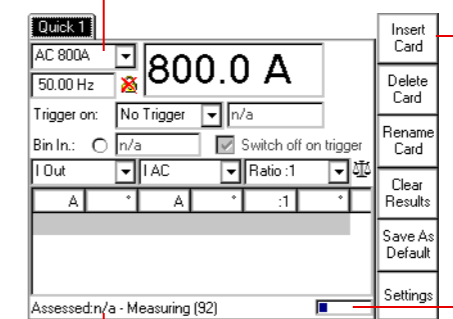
Quick 1

AC 800A

50.00 Hz

800.0 A

Trigger on: No Trigger n/a

Bin In.: n/a Switch off on trigger

I Out I AC Ratio :1

| A | ° | A | ° | :1 | ° |
|---|---|---|---|---|---|

Assessed:n/a - Measuring (92)

Insert Card

Delete Card

Rename Card

Clear Results

Save As Default

Settings